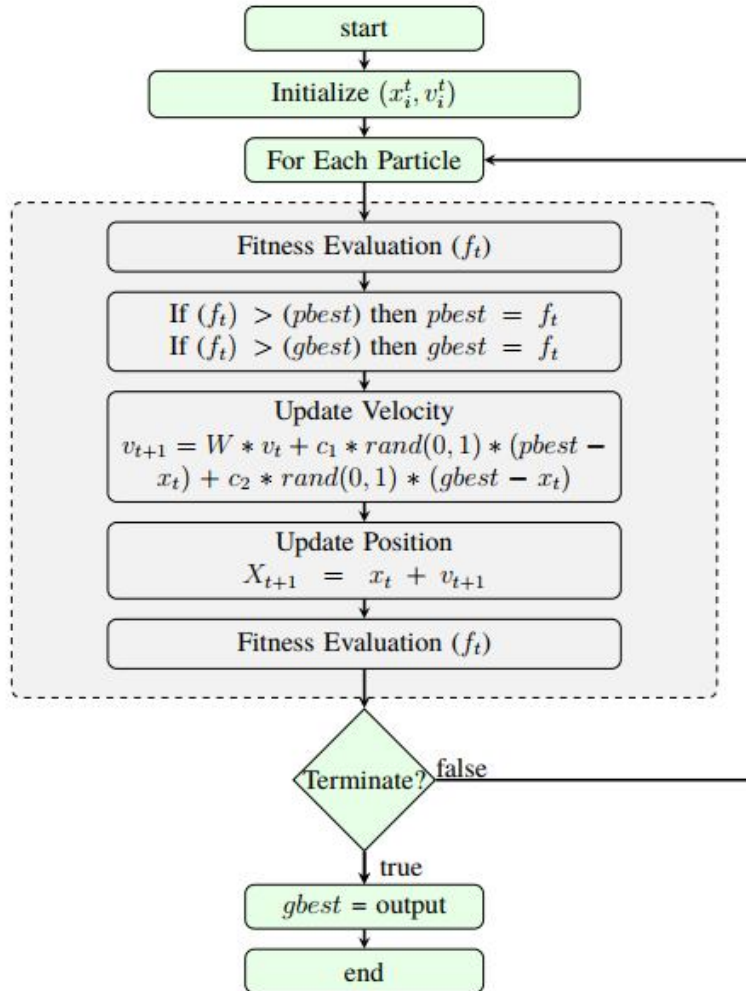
start

Initialize $(x_i^t, v_i^t)$

For Each Particle

Fitness Evaluation $(f_t)$

If $(f_t) > (pbest)$ then $pbest = f_t$
If $(f_t) > (gbest)$ then $gbest = f_t$

Update Velocity
$v_{t+1} = W * v_t + c_1 * rand(0,1) * (pbest - x_t) + c_2 * rand(0,1) * (gbest - x_t)$

Update Position
$X_{t+1} = x_t + v_{t+1}$

Fitness Evaluation $(f_t)$

Terminate?

false

true

$gbest$ = output

end